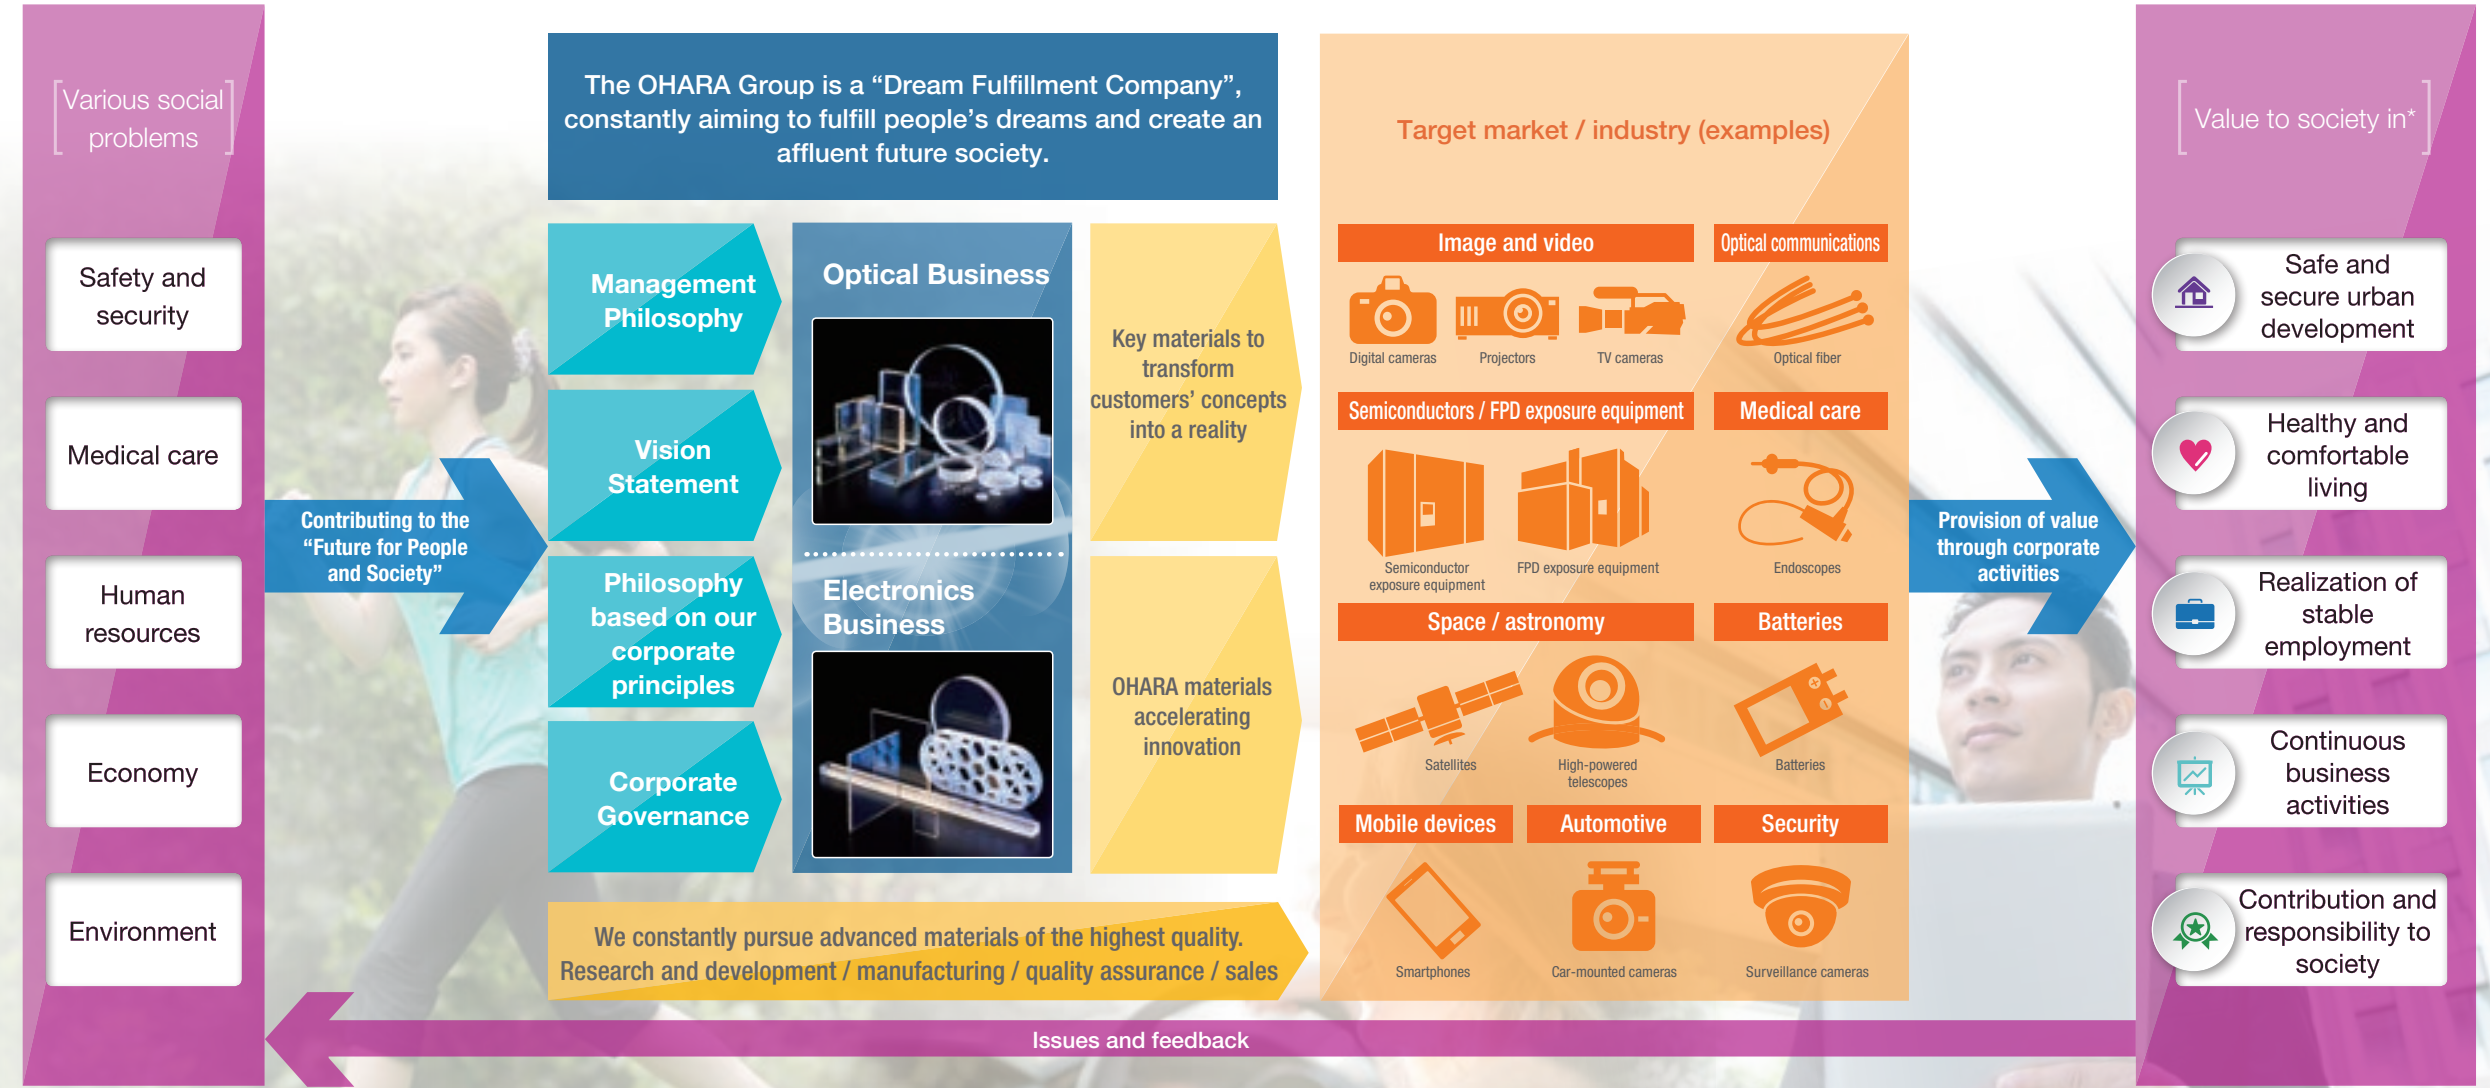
Various social problems

Safety and security

Medical care

Human resources

Economy

Environment

Contributing to the "Future for People and Society"

The OHARA Group is a "Dream Fulfillment Company", constantly aiming to fulfill people's dreams and create an affluent future society.

Management Philosophy

Vision Statement

Philosophy based on our corporate principles

Corporate Governance

Optical Business

Electronics Business

Key materials to transform customers' concepts into a reality

OHARA materials accelerating innovation

We constantly pursue advanced materials of the highest quality.
Research and development / manufacturing / quality assurance / sales

Target market / industry (examples)

Image and video

Digital cameras

Projectors

TV cameras

Optical communications

Optical fiber

Semiconductors / FPD exposure equipment

Semiconductor exposure equipment

FPD exposure equipment

Medical care

Endoscopes

Space / astronomy

Satellites

High-powered telescopes

Batteries

Batteries

Mobile devices

Smartphones

Automotive

Car-mounted cameras

Security

Surveillance cameras

Provision of value through corporate activities

Value to society in*

Safe and secure urban development

Healthy and comfortable living

Realization of stable employment

Continuous business activities

Contribution and responsibility to society

Issues and feedback